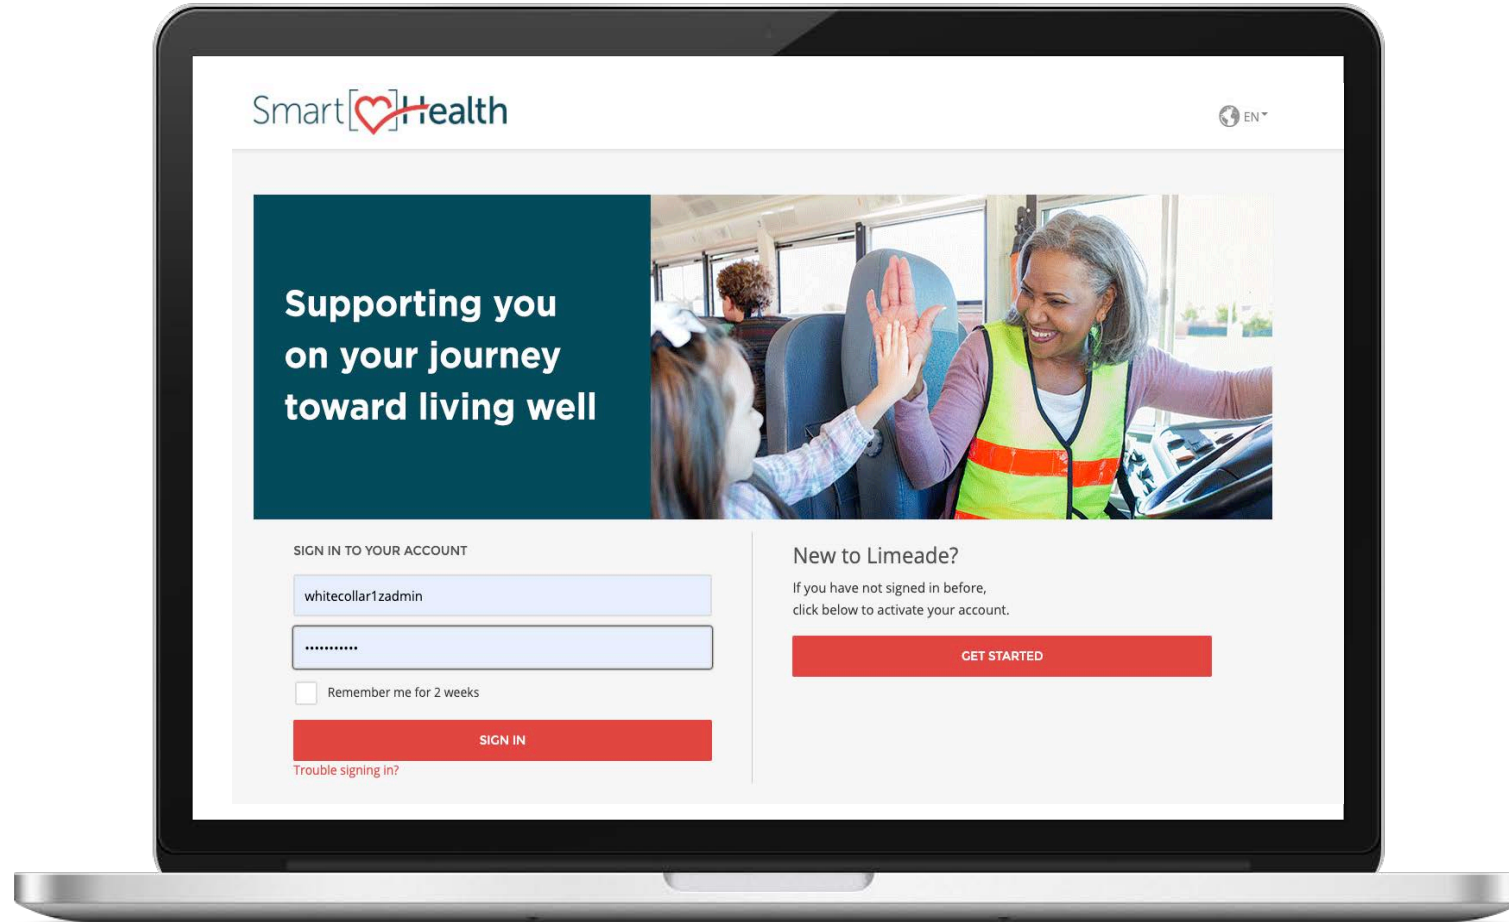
Smart[ ]Health

EN

Supporting you on your journey toward living well

SIGN IN TO YOUR ACCOUNT

whitecollar1zadmin

•••••••••••

Remember me for 2 weeks

SIGN IN

Trouble signing in?

New to Limeade?

If you have not signed in before, click below to activate your account.

GET STARTED